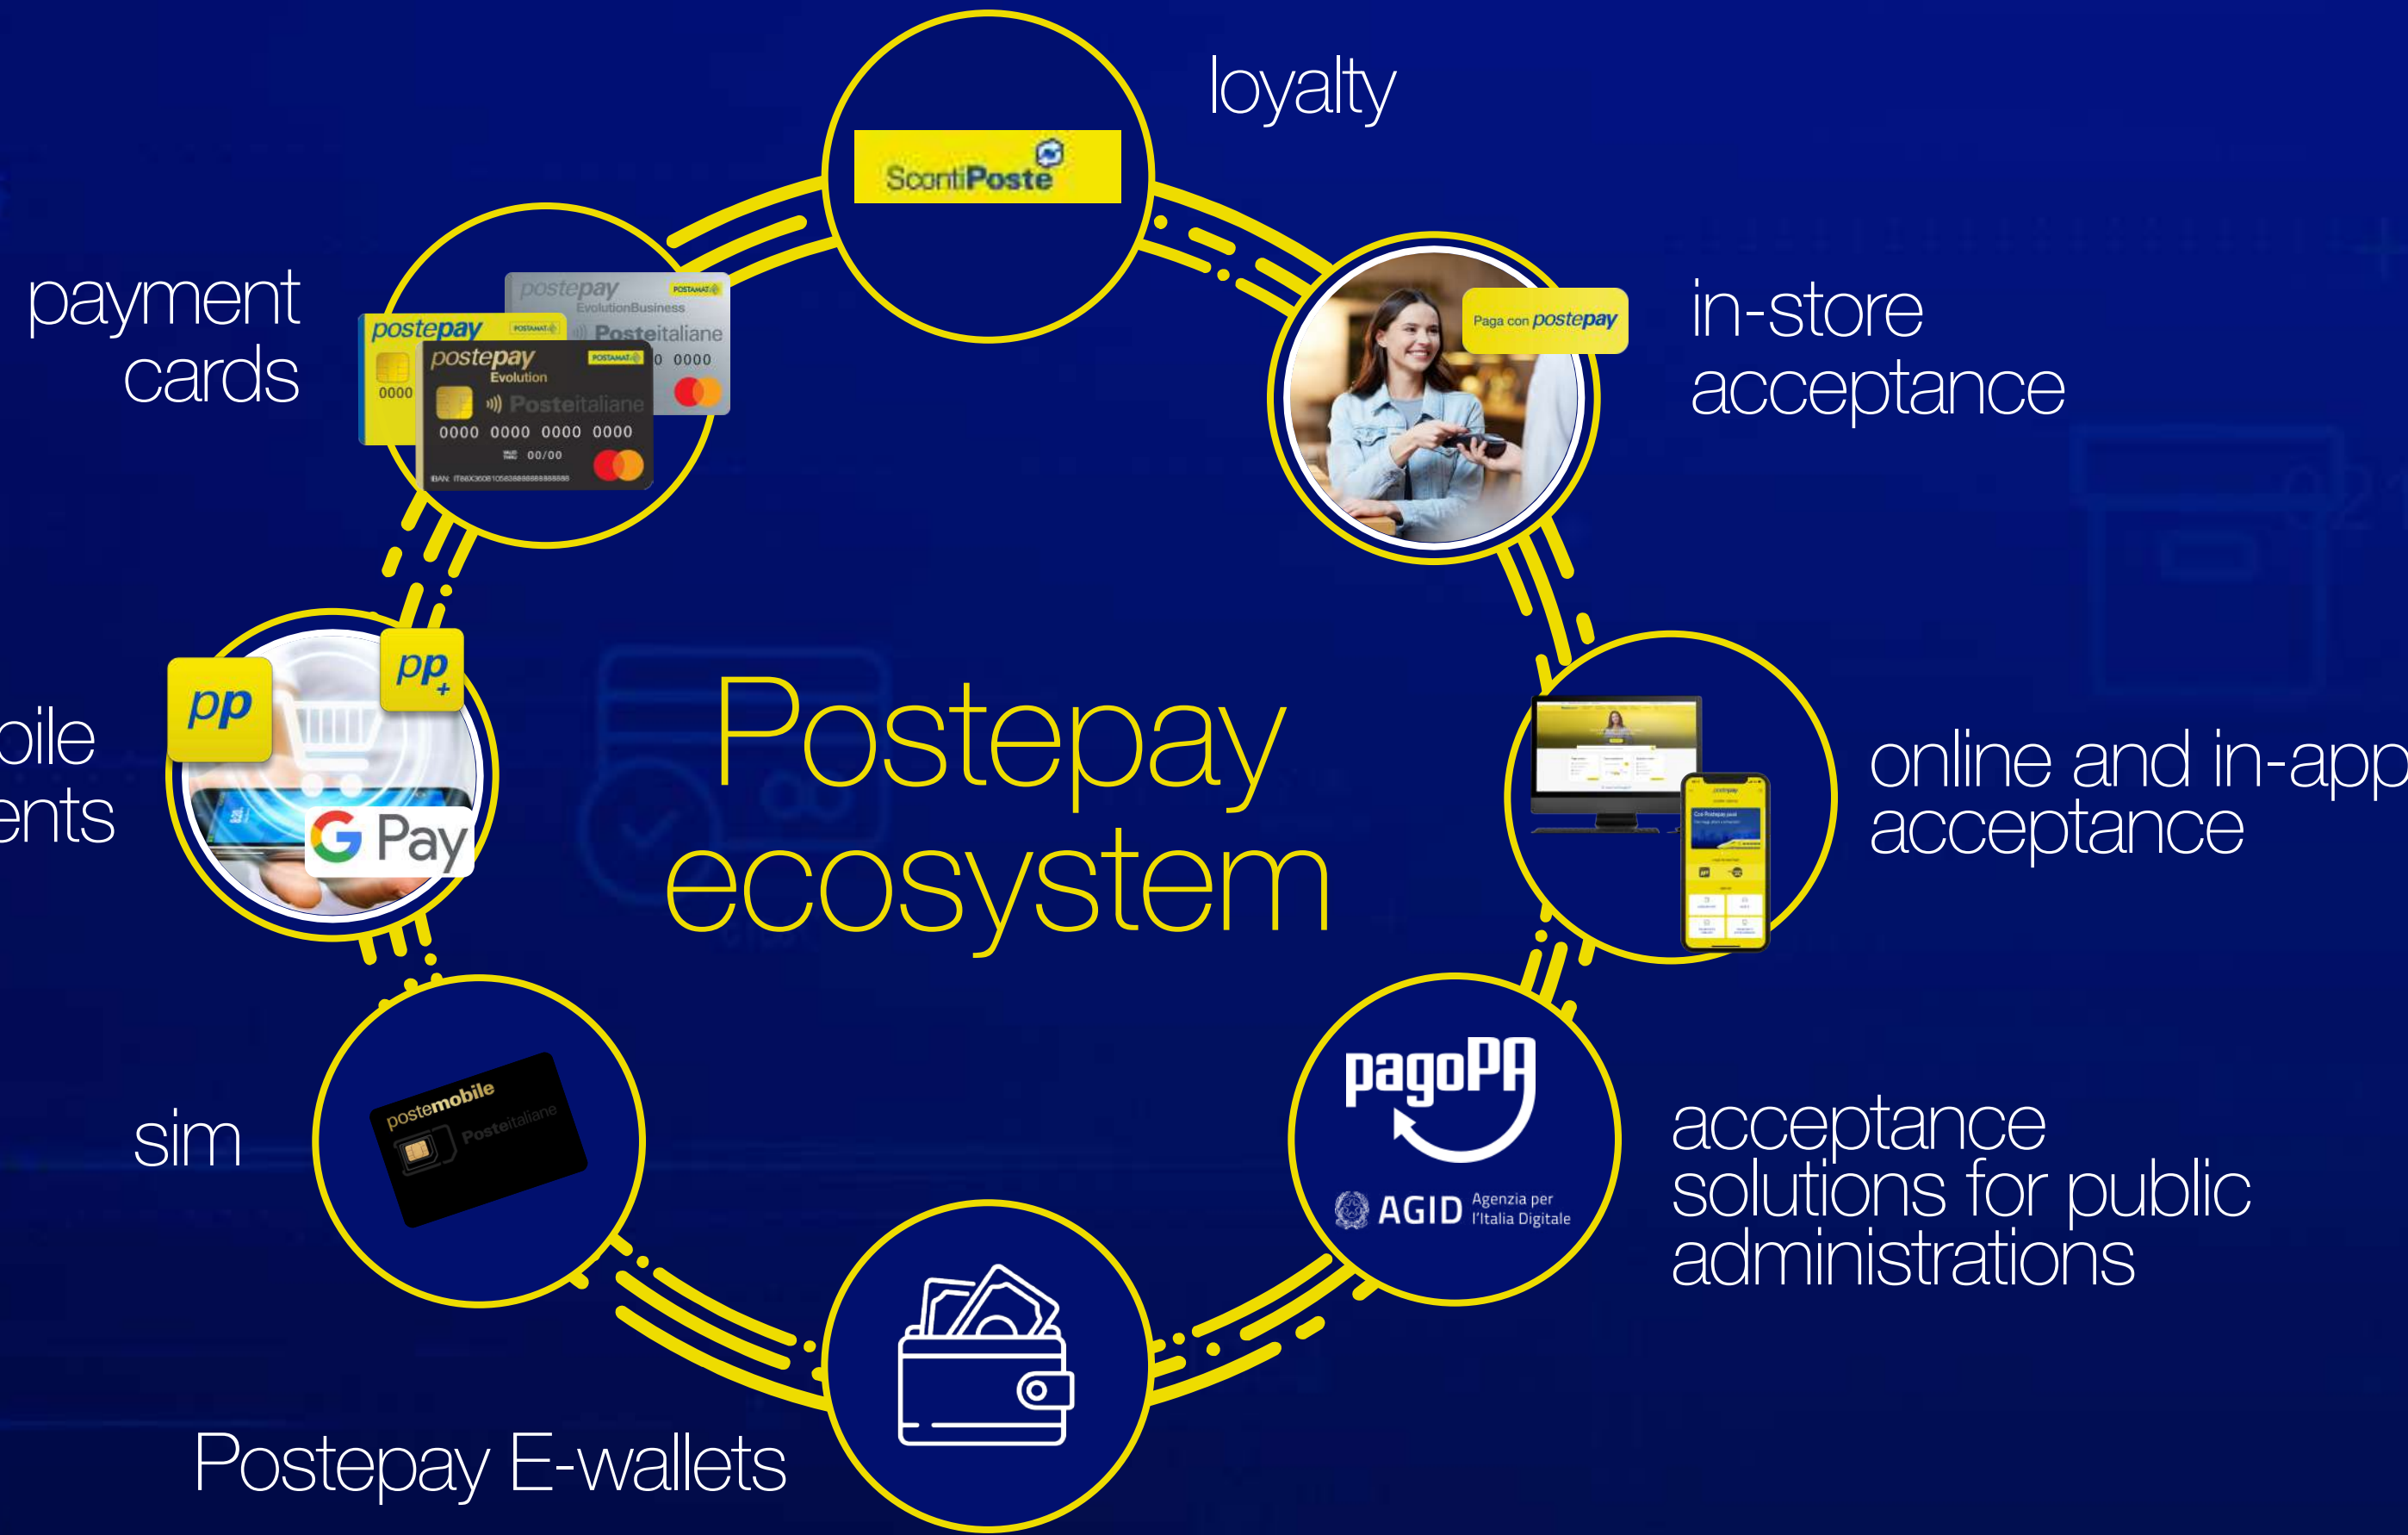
loyalty

ScontiPoste

payment cards

postepay EvolutionBusiness Posteitaliane

postepay

postepay Evolution Posteitaliane

0000 0000 0000 0000

00/00

in-store acceptance

Paga con postepay

oile ents

pp

pp+

G Pay

Postepay ecosystem

online and in-app acceptance

sim

postemobile Posteitaliane

pagoPA

AGID Agenzia per l'Italia Digitale

acceptance solutions for public administrations

Postepay E-wallets